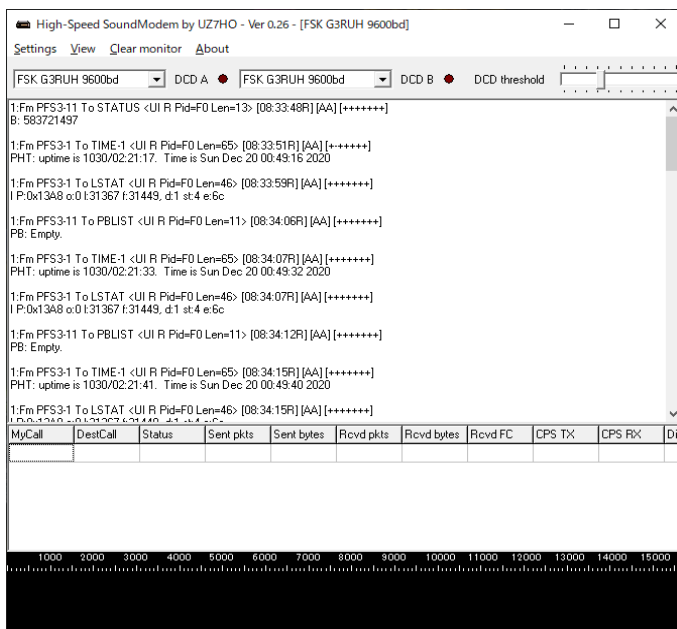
High-Speed SoundModem by UZ7HO - Ver 0.26 - [FSK G3RUH 9600bd]

Settings View Clear monitor About

FSK G3RUH 9600bd DCD A FSK G3RUH 9600bd DCD B DCD threshold

1:Fm PFS3-11 To STATUS <UI R Pid=F0 Len=13> [08:33:48R] [AA] [+++++++]
B: 583721497

1:Fm PFS3-1 To TIME-1 <UI R Pid=F0 Len=65> [08:33:51R] [AA] [+-+++++]
PHT: uptime is 1030/02:21:17. Time is Sun Dec 20 00:49:16 2020

1:Fm PFS3-1 To LSTAT <UI R Pid=F0 Len=46> [08:33:59R] [AA] [+++++++]
I P:0x13A8 o:0 l:31367 f:31449, d:1 st:4 e:6c

1:Fm PFS3-11 To PBLIST <UI R Pid=F0 Len=11> [08:34:06R] [AA] [+++++++]
PB: Empty.

1:Fm PFS3-1 To TIME-1 <UI R Pid=F0 Len=65> [08:34:07R] [AA] [+++++++]
PHT: uptime is 1030/02:21:33. Time is Sun Dec 20 00:49:32 2020

1:Fm PFS3-1 To LSTAT <UI R Pid=F0 Len=46> [08:34:07R] [AA] [+++++++]
I P:0x13A8 o:0 l:31367 f:31449, d:1 st:4 e:6c

1:Fm PFS3-11 To PBLIST <UI R Pid=F0 Len=11> [08:34:12R] [AA] [+++++++]
PB: Empty.

1:Fm PFS3-1 To TIME-1 <UI R Pid=F0 Len=65> [08:34:15R] [AA] [+++++++]
PHT: uptime is 1030/02:21:41. Time is Sun Dec 20 00:49:40 2020

1:Fm PFS3-1 To LSTAT <UI R Pid=F0 Len=46> [08:34:15R] [AA] [+++++++]
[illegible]

| MyCall | DestCall | Status | Sent pkts | Sent bytes | Rcvd pkts | Rcvd bytes | Rcvd FC | CPS TX | CPS RX | Di |
|---|---|---|---|---|---|---|---|---|---|---|
| | | | | | | | | | | |

1000 2000 3000 4000 5000 6000 7000 8000 9000 10000 11000 12000 13000 14000 15000